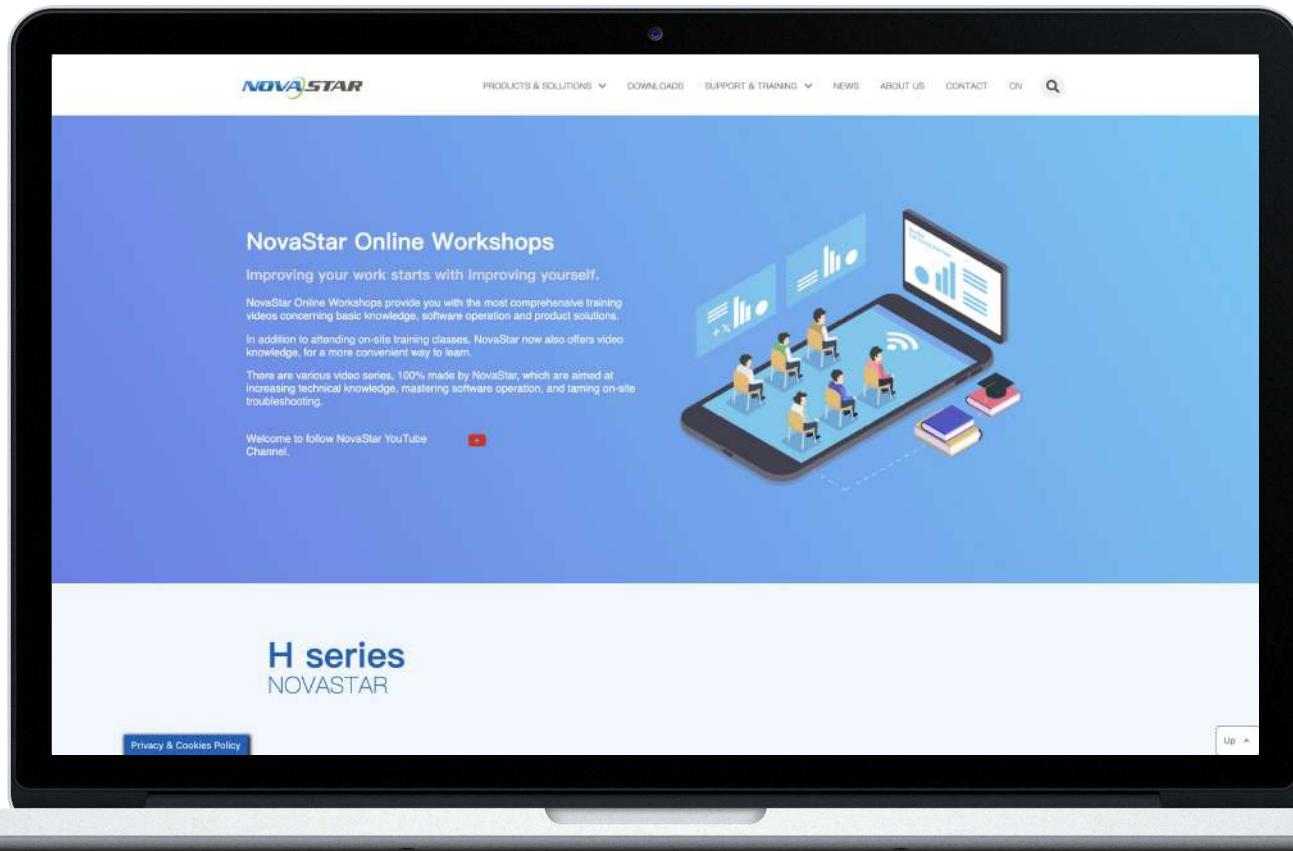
NOVASTAR

PRODUCTS & SOLUTIONS DOWNLOADS SUPPORT & TRAINING NEWS ABOUT US CONTACT CN

NovaStar Online Workshops

Improving your work starts with improving yourself.

NovaStar Online Workshops provide you with the most comprehensive training videos concerning basic knowledge, software operation and product solutions.

In addition to attending on-site training classes, NovaStar now also offers video knowledge, for a more convenient way to learn.

There are various video series, 100% made by NovaStar, which are aimed at increasing technical knowledge, mastering software operation, and taming on-site troubleshooting.

Welcome to follow NovaStar YouTube Channel.

H series
NOVASTAR

Privacy & Cookies Policy

Up